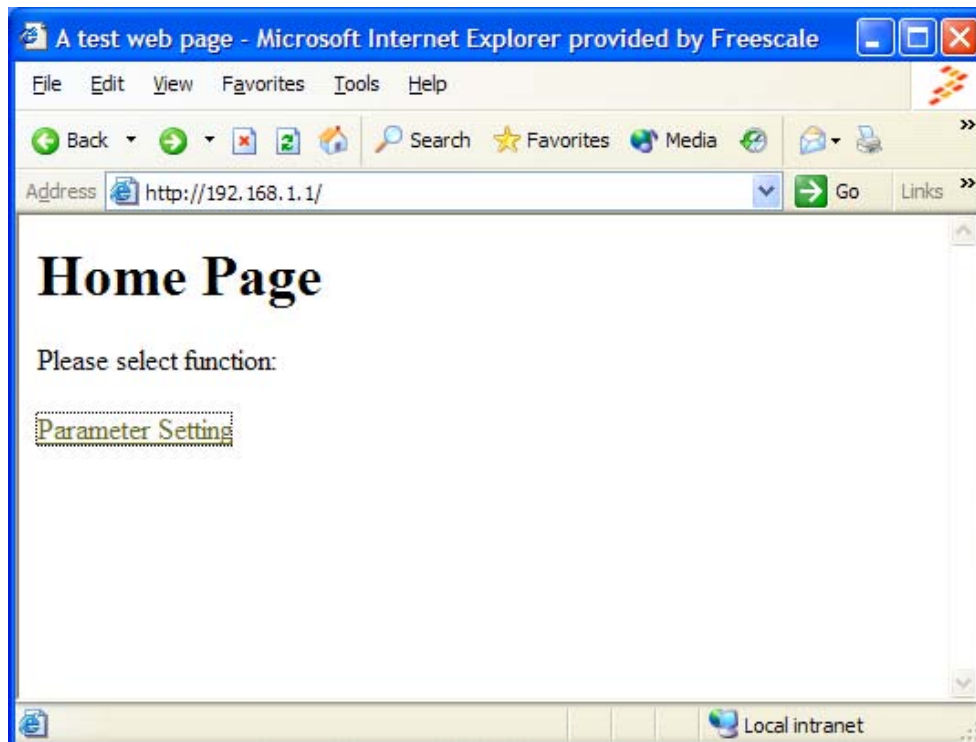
A test web page - Microsoft Internet Explorer provided by Freescale

File Edit View Favorites Tools Help

Back Search Favorites Media

Address http://192.168.1.1/ Go Links »

# Home Page

Please select function:

Parameter Setting

Local intranet